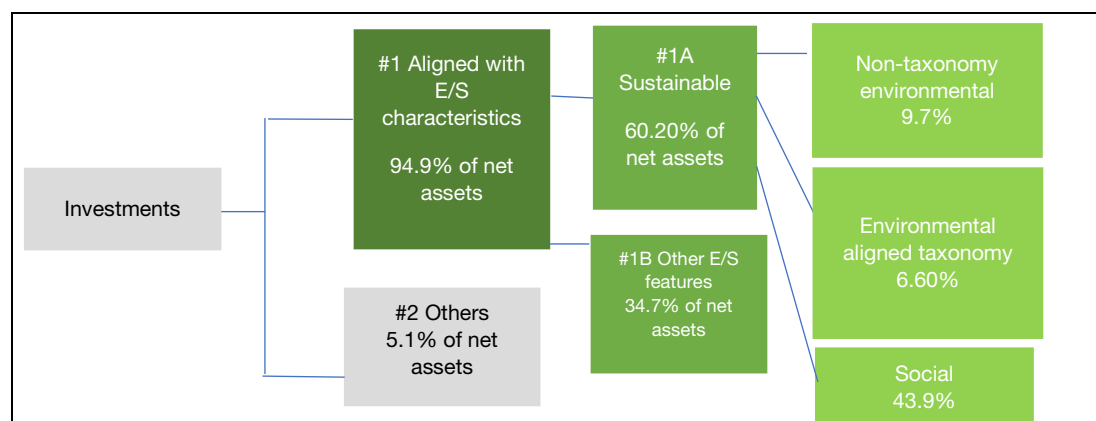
Investments

#1 Aligned with E/S characteristics

94.9% of net assets

#2 Others
5.1% of net assets

#1A Sustainable

60.20% of net assets

#1B Other E/S features
34.7% of net assets

Non-taxonomy environmental
9.7%

Environmental aligned taxonomy
6.60%

Social
43.9%